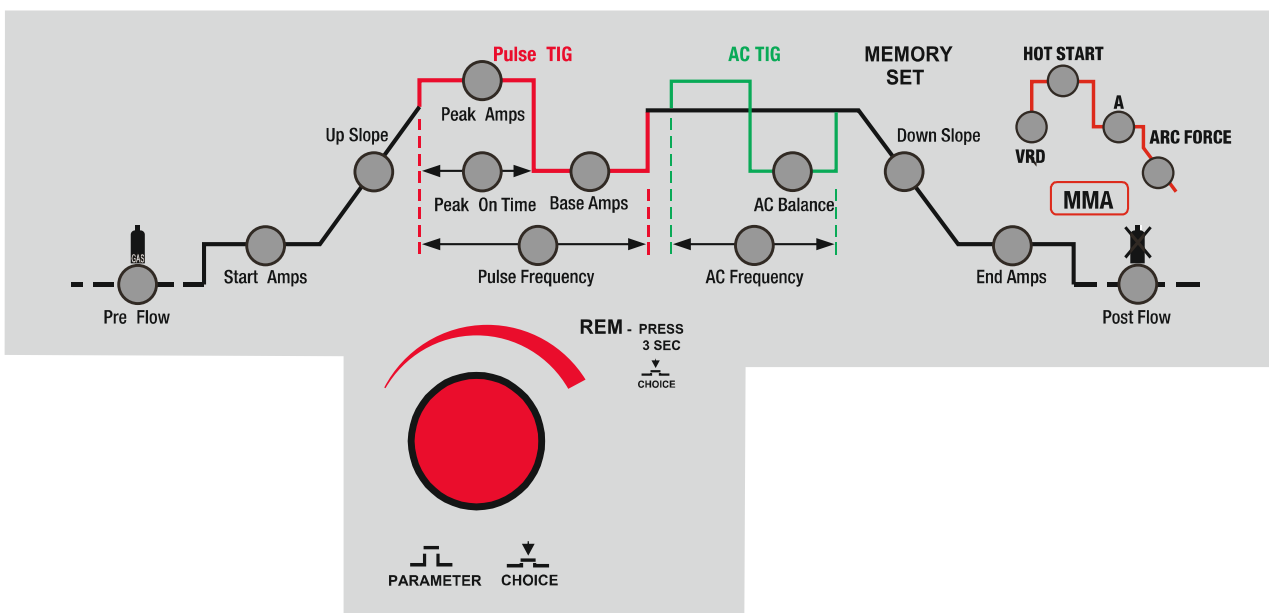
Pulse TIG

AC TIG

MEMORY SET

HOT START

A

VRD

ARC FORCE

MMA

Peak Amps

Up Slope

Peak On Time

Base Amps

AC Balance

Down Slope

GAS

Pre Flow

Start Amps

Pulse Frequency

AC Frequency

End Amps

Post Flow

REM - PRESS 3 SEC

CHOICE

PARAMETER

CHOICE